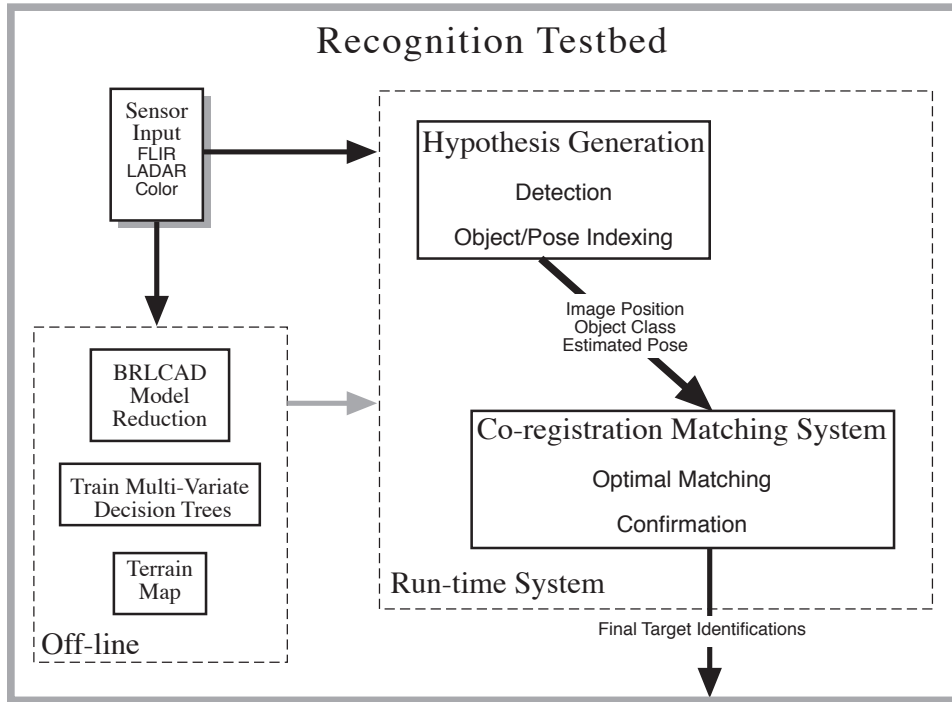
Recognition Testbed

Sensor Input FLIR LADAR Color

Hypothesis Generation

Detection

Object/Pose Indexing

Image Position
Object Class
Estimated Pose

BRLCAD Model Reduction

Train Multi-Variate Decision Trees

Terrain Map

Off-line

Co-registration Matching System

Optimal Matching

Confirmation

Run-time System

Final Target Identifications